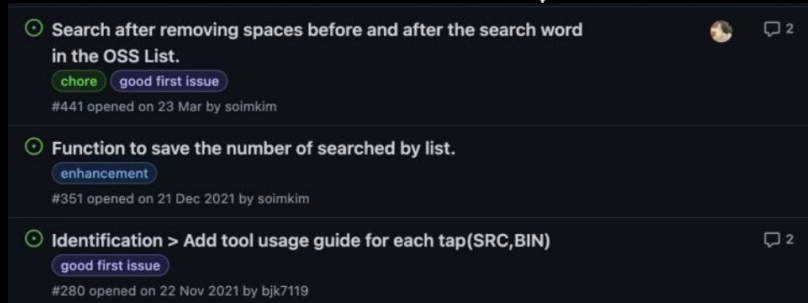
Search after removing spaces before and after the search word in the OSS List.

chore good first issue

#441 opened on 23 Mar by soimkim

2

Function to save the number of searched by list.

enhancement

#351 opened on 21 Dec 2021 by soimkim

Identification > Add tool usage guide for each tap(SRC,BIN)

good first issue

#280 opened on 22 Nov 2021 by bjk7119

2